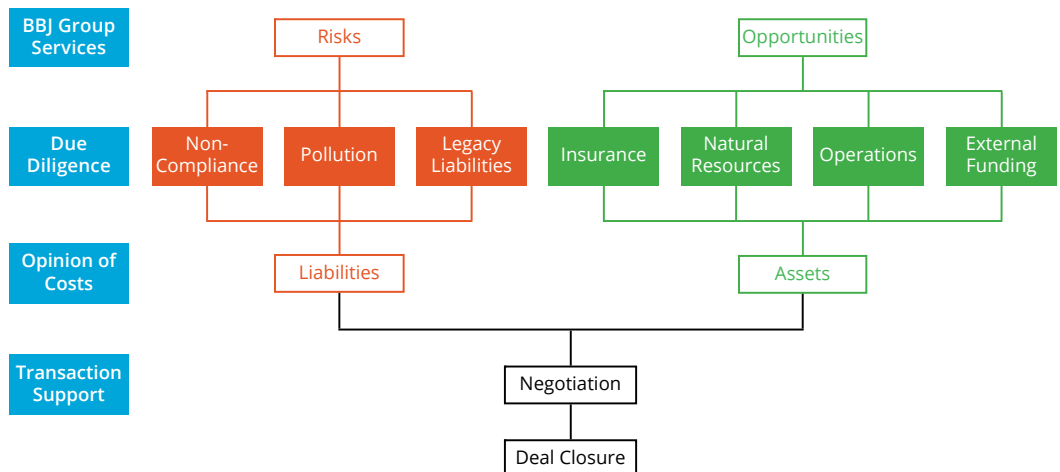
BBJ Group Services

Risks

Opportunities

Due Diligence

Non-Compliance

Pollution

Legacy Liabilities

Insurance

Natural Resources

Operations

External Funding

Opinion of Costs

Liabilities

Assets

Transaction Support

Negotiation

Deal Closure